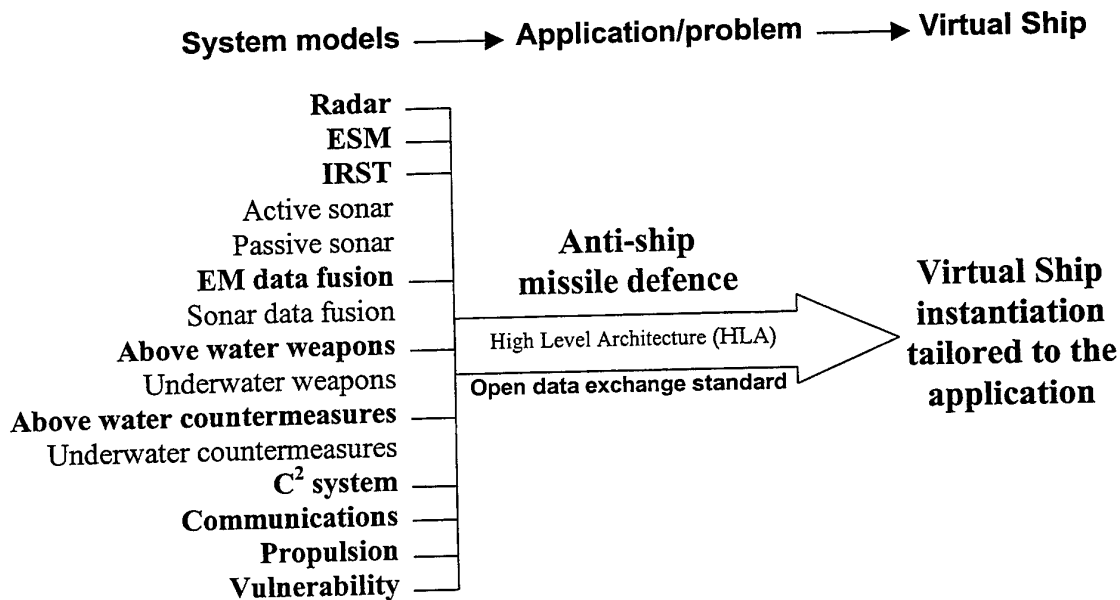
System models → Application/problem → Virtual Ship

Radar
ESM
IRST
Active sonar
Passive sonar
EM data fusion
Sonar data fusion
Above water weapons
Underwater weapons
Above water countermeasures
Underwater countermeasures
$C^2$ system
Communications
Propulsion
Vulnerability

Anti-ship missile defence

High Level Architecture (HLA)

Open data exchange standard

Virtual Ship instantiation tailored to the application